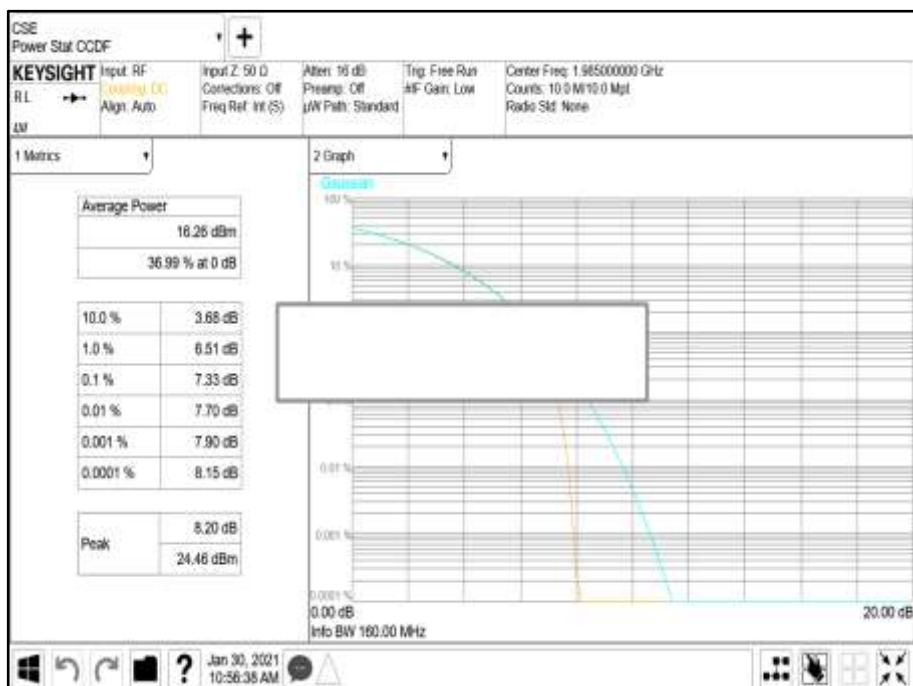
CSE
Power Stat CCDF

KEYSIGHT Input: RF
RL
Coupling: DC
Align: Auto

Input Z: 50 Ω
Corrections: Off
Freq Ref: Int (S)

Atten: 16 dB
Preamp: Off
µW Path: Standard

Trig: Free Run
#IF Gain: Low

Center Freq: 1.985000000 GHz
Counts: 10.0 M/10.0 Mpt
Radio Std: None

1 Metrics

2 Graph

Gaussian
100 %
10 %
0.01 %
0.001 %
0.0001 %

| Average Power |
|---|
| 16.26 dBm |
| 36.99 % at 0 dB |

| | |
|---|---|
| 10.0 % | 3.68 dB |
| 1.0 % | 6.51 dB |
| 0.1 % | 7.33 dB |
| 0.01 % | 7.70 dB |
| 0.001 % | 7.90 dB |
| 0.0001 % | 8.15 dB |

| | |
|---|---|
| Peak | 8.20 dB |
| | 24.46 dBm |

0.00 dB
20.00 dB
Info BW 160.00 MHz

Jan 30, 2021
10:56:38 AM